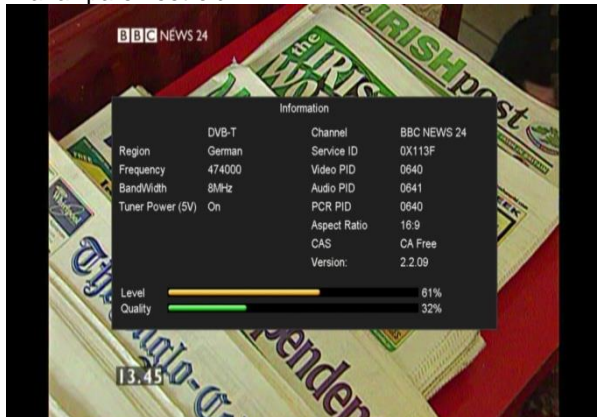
BBC NEWS 24

the IRISH post

Information

| | DVB-T | Channel | BBC NEWS 24 |
|---|---|---|---|
| Region | German | Service ID | 0X113F |
| Frequency | 474000 | Video PID | 0640 |
| BandWidth | 8MHz | Audio PID | 0641 |
| Tuner Power (5V) | On | PCR PID | 0640 |
| | | Aspect Ratio | 16:9 |
| | | CAS | CA Free |
| | | Version: | 2.2.09 |

Level 61%
Quality 32%

13.45

The Anglo-Celt

Independent